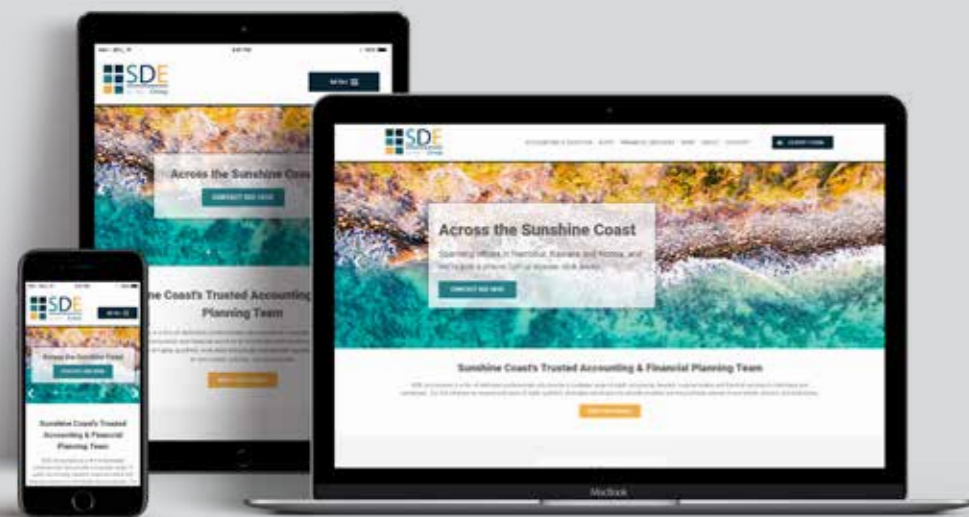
SDE

MENU

Across the Sunshine Coast

CONTACT US NOW

ne Coast's Trusted Accounting Planning Team

SDE

ACCOUNTING & TAXATION AUDIT FINANCIAL SERVICES SMSF ABOUT CONTACT

CLIENT LOGIN

Across the Sunshine Coast

Spanning offices in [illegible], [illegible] and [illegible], and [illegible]

CONTACT US NOW

Sunshine Coast's Trusted Accounting & Financial Planning Team

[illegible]

MacBook

SDE

MENU

Across the Sunshine Coast

CONTACT US NOW

Sunshine Coast's Trusted Accounting & Financial Planning Team

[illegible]